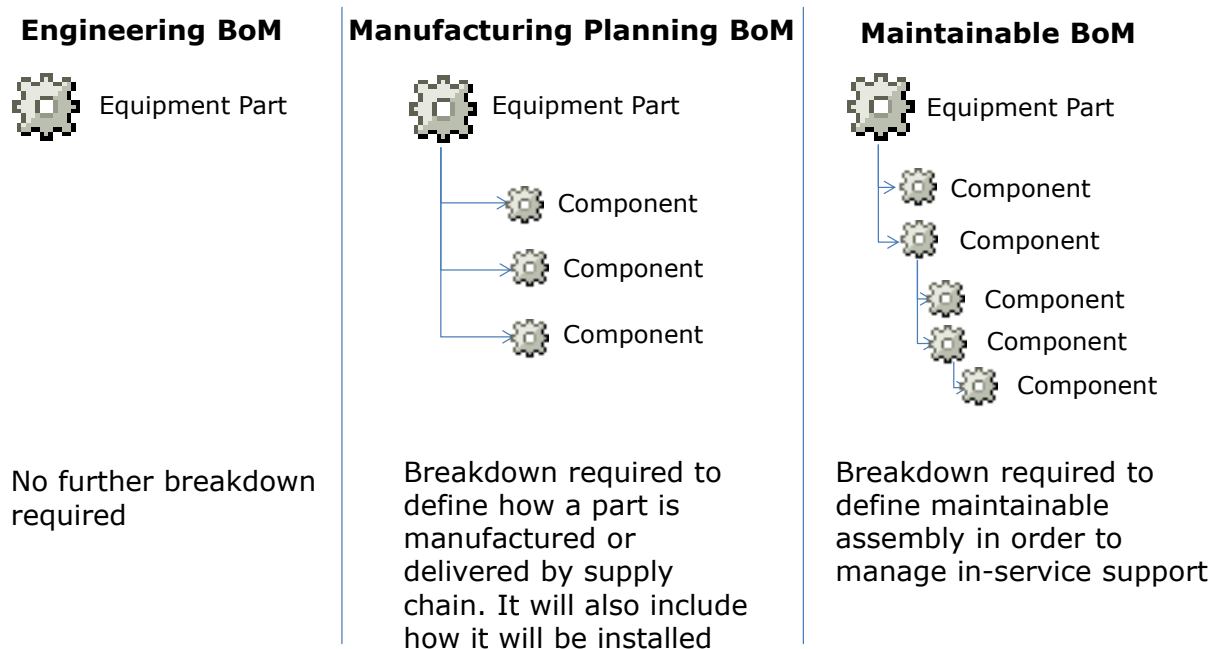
**Engineering BoM**

Equipment Part

No further breakdown required

**Manufacturing Planning BoM**

Equipment Part

Component

Component

Component

Breakdown required to define how a part is manufactured or delivered by supply chain. It will also include how it will be installed

**Maintainable BoM**

Equipment Part

Component

Component

Component

Component

Component

Breakdown required to define maintainable assembly in order to manage in-service support